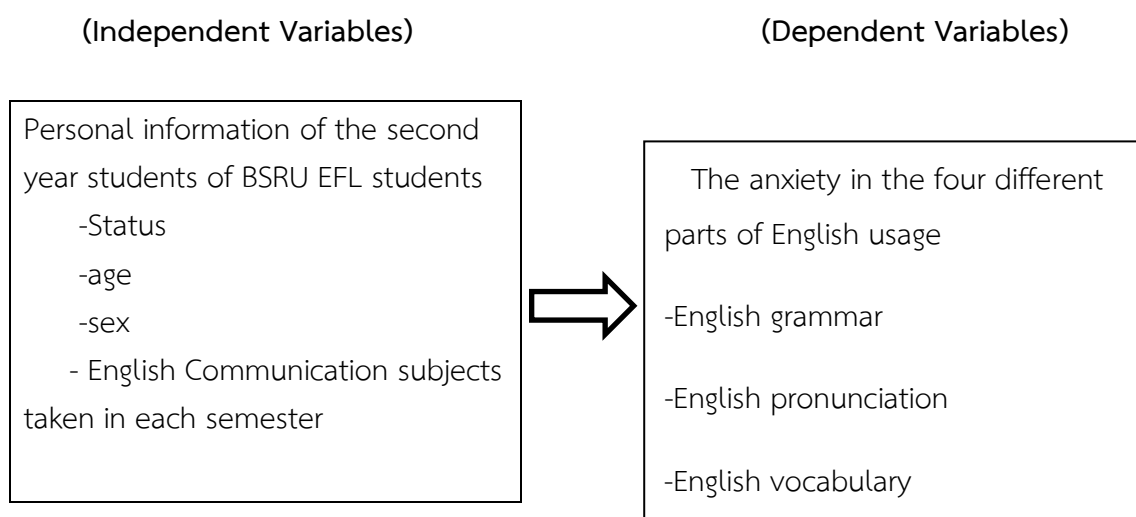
(Independent Variables)

(Dependent Variables)

Personal information of the second year students of BSRU EFL students

-Status

-age

-sex

- English Communication subjects taken in each semester

The anxiety in the four different parts of English usage

-English grammar

-English pronunciation

-English vocabulary